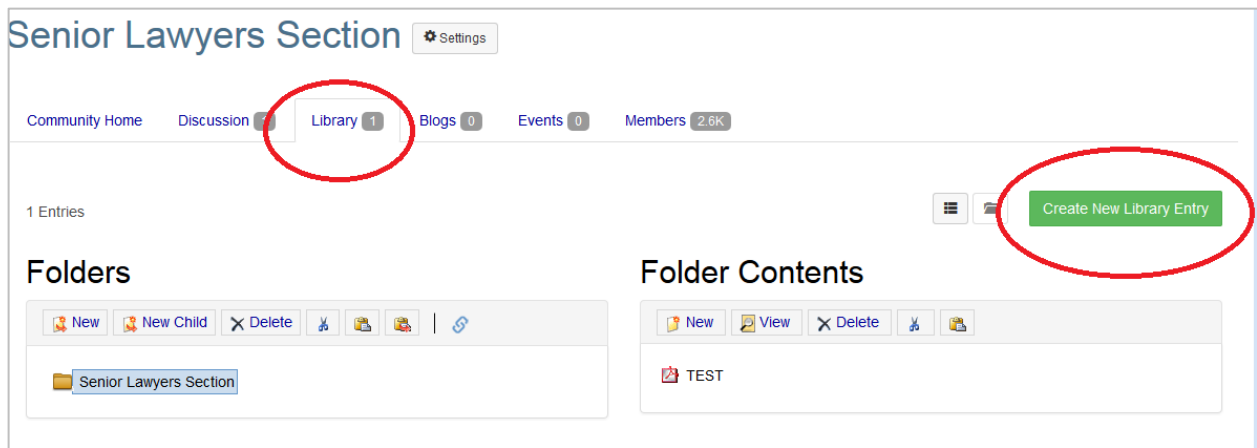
Senior Lawyers Section Settings

Community Home Discussion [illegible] Library 1 Blogs 0 Events 0 Members 2.6K

1 Entries

Create New Library Entry

Folders

New New Child Delete

Senior Lawyers Section

Folder Contents

New View Delete

TEST